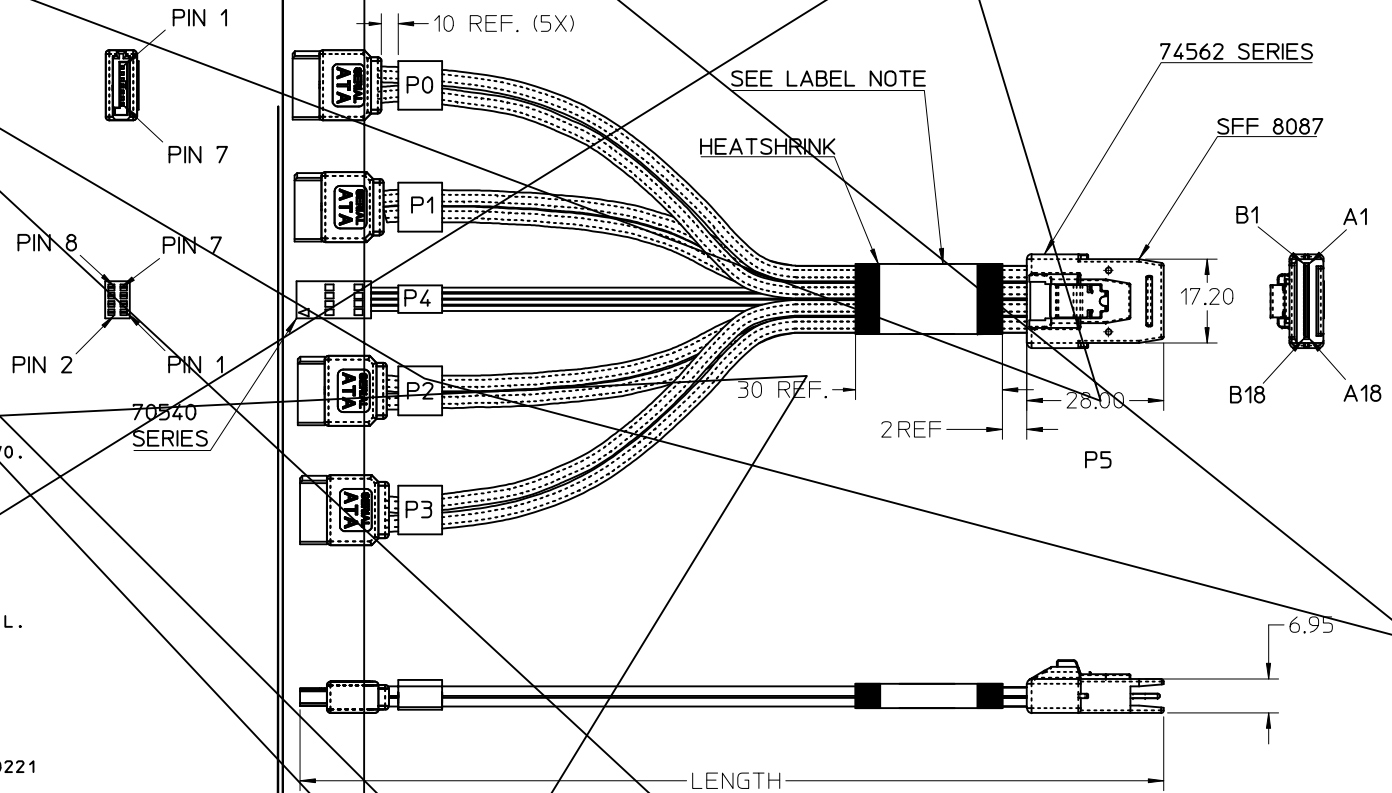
PIN 1

PIN 7

PIN 8

PIN 7

PIN 2

PIN 1

70540 SERIES

10 REF. (5X)

P0

P1

P4

P2

P3

SERIAL ATA

SERIAL ATA

SERIAL ATA

SERIAL ATA

SEE LABEL NOTE

HEATSHRINK

74562 SERIES

SFF 8087

B1

A1

B18

A18

17.20

30 REF.

2 REF

28.00

P5

6.95

LENGTH

70.

L.

0221